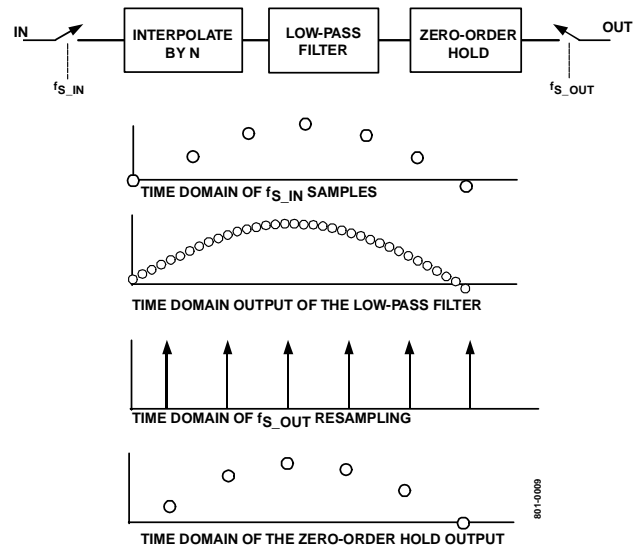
IN

INTERPOLATE BY N

LOW-PASS FILTER

ZERO-ORDER HOLD

OUT

$f_{S\_IN}$

$f_{S\_OUT}$

TIME DOMAIN OF $f_{S\_IN}$ SAMPLES

TIME DOMAIN OUTPUT OF THE LOW-PASS FILTER

TIME DOMAIN OF $f_{S\_OUT}$ RESAMPLING

TIME DOMAIN OF THE ZERO-ORDER HOLD OUTPUT

801-0009